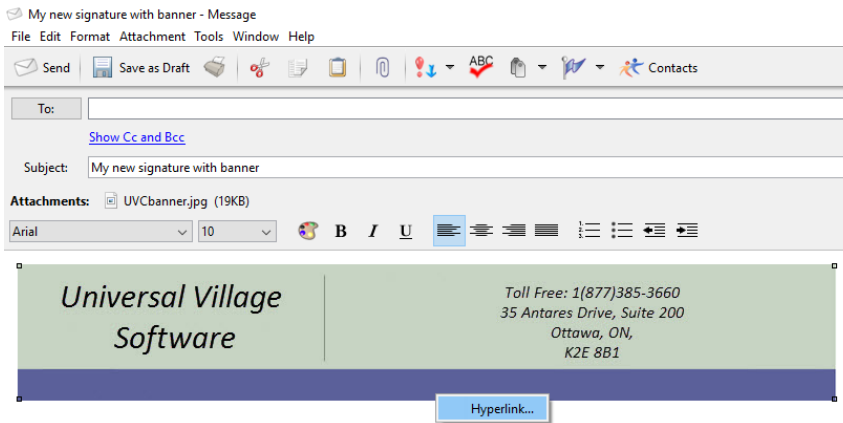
My new signature with banner - Message

File Edit Format Attachment Tools Window Help

Send Save as Draft Contacts

To:

Show Cc and Bcc

Subject: My new signature with banner

Attachments: UVCbanner.jpg (19KB)

Arial 10

B I U

Universal Village Software

Toll Free: 1(877)385-3660
35 Antares Drive, Suite 200
Ottawa, ON,
K2E 8B1

Hyperlink...